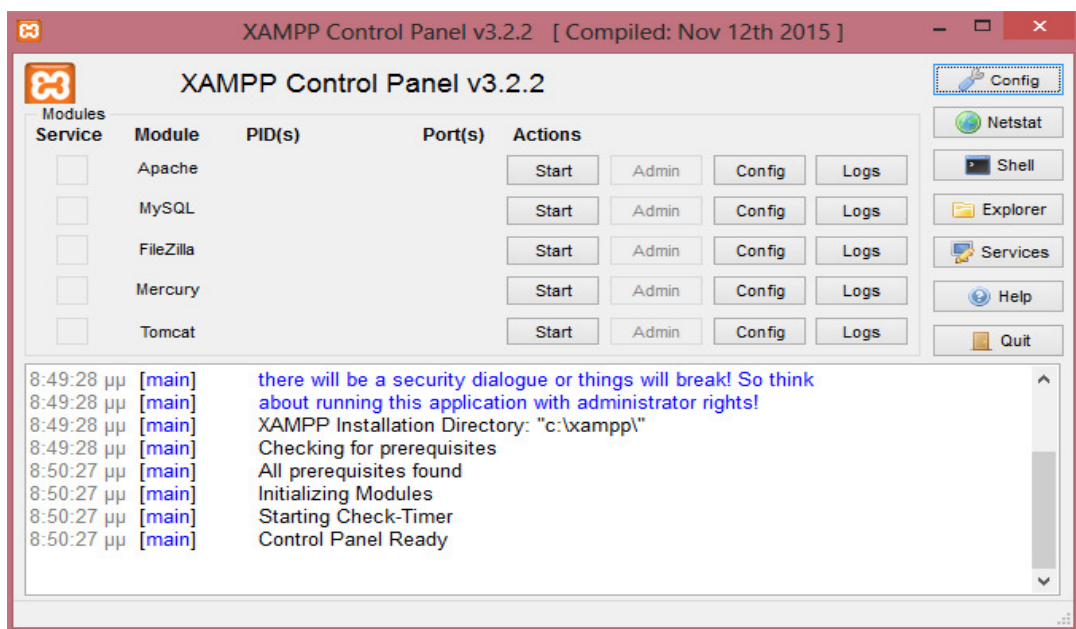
XAMPP Control Panel v3.2.2 [ Compiled: Nov 12th 2015 ]

XAMPP Control Panel v3.2.2

Modules

| Service | Module | PID(s) | Port(s) | Actions | | | |
|---|---|---|---|---|---|---|---|
| | Apache | | | Start | Admin | Config | Logs |
| | MySQL | | | Start | Admin | Config | Logs |
| | FileZilla | | | Start | Admin | Config | Logs |
| | Mercury | | | Start | Admin | Config | Logs |
| | Tomcat | | | Start | Admin | Config | Logs |

Config
Netstat
Shell
Explorer
Services
Help
Quit

8:49:28 μμ [main] there will be a security dialogue or things will break! So think
8:49:28 μμ [main] about running this application with administrator rights!
8:49:28 μμ [main] XAMPP Installation Directory: "c:\xampp\"
8:49:28 μμ [main] Checking for prerequisites
8:50:27 μμ [main] All prerequisites found
8:50:27 μμ [main] Initializing Modules
8:50:27 μμ [main] Starting Check-Timer
8:50:27 μμ [main] Control Panel Ready